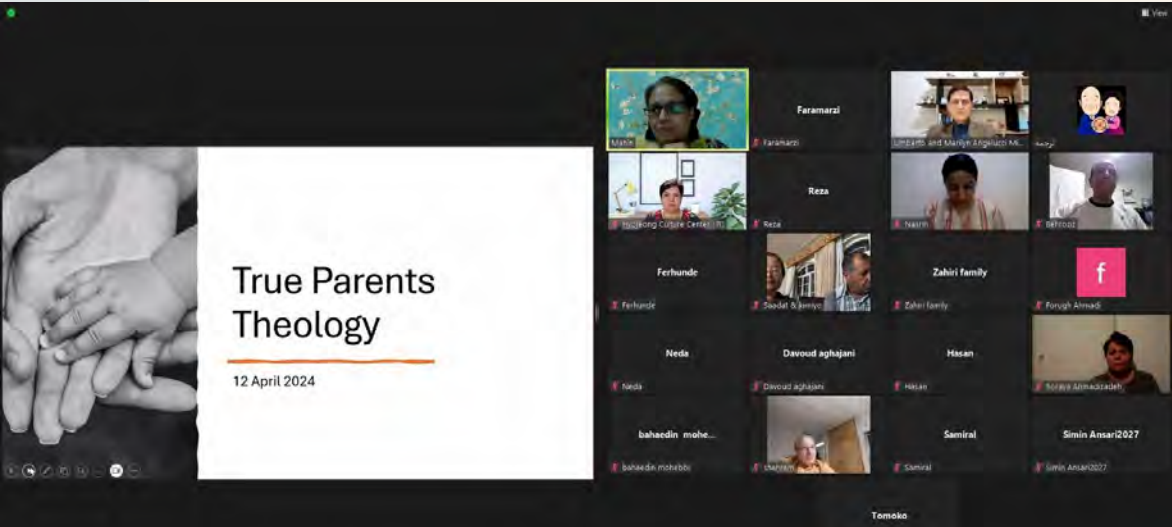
View

True Parents Theology

12 April 2024

Mahin

Faramarzi

Faramarzi

Umberto and Marilyn Angelucci Mi...

ترجمه

Hyo Jeong Culture Center (R)

Reza

Reza

Nasrin

Behrooz

Ferhunde

Ferhunde

Saadat & Jamiyo

Zahiri family

Zahiri family

f

Forugh Ahmadi

Neda

Neda

Davoud aghajani

Davoud aghajani

Hasan

Hasan

Soraya Ahmadzadeh

bahaedin mohe...

bahaedin mohebbi

Shahram

Samiral

Samiral

Simin Ansari2027

Simin Ansari2027

Tomoko